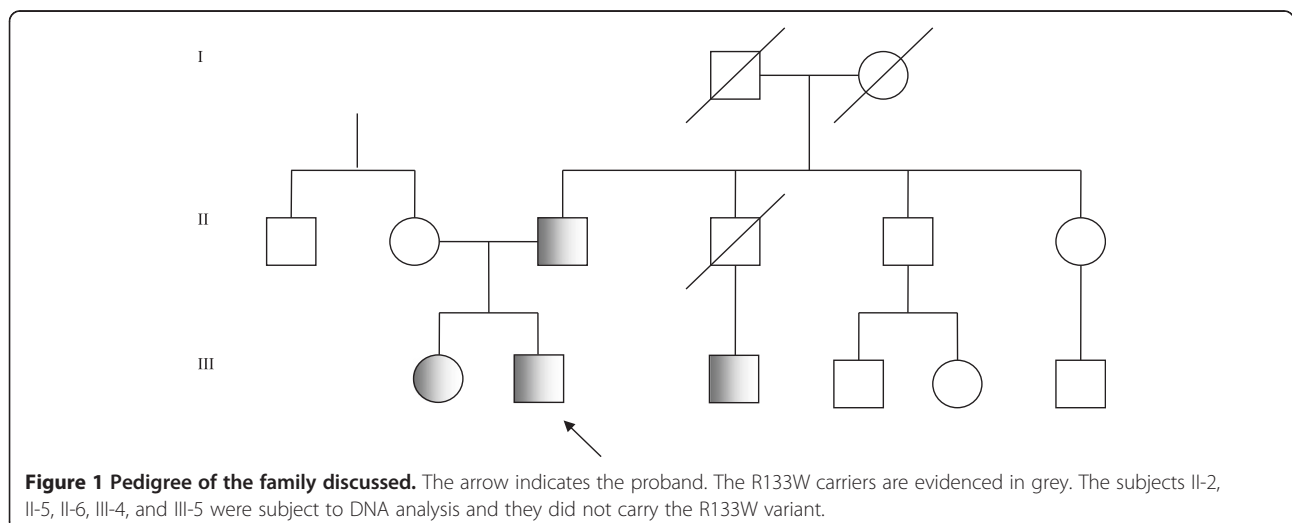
I

II

III

**Figure 1 Pedigree of the family discussed.** The arrow indicates the proband. The R133W carriers are evidenced in grey. The subjects II-2, II-5, II-6, III-4, and III-5 were subject to DNA analysis and they did not carry the R133W variant.